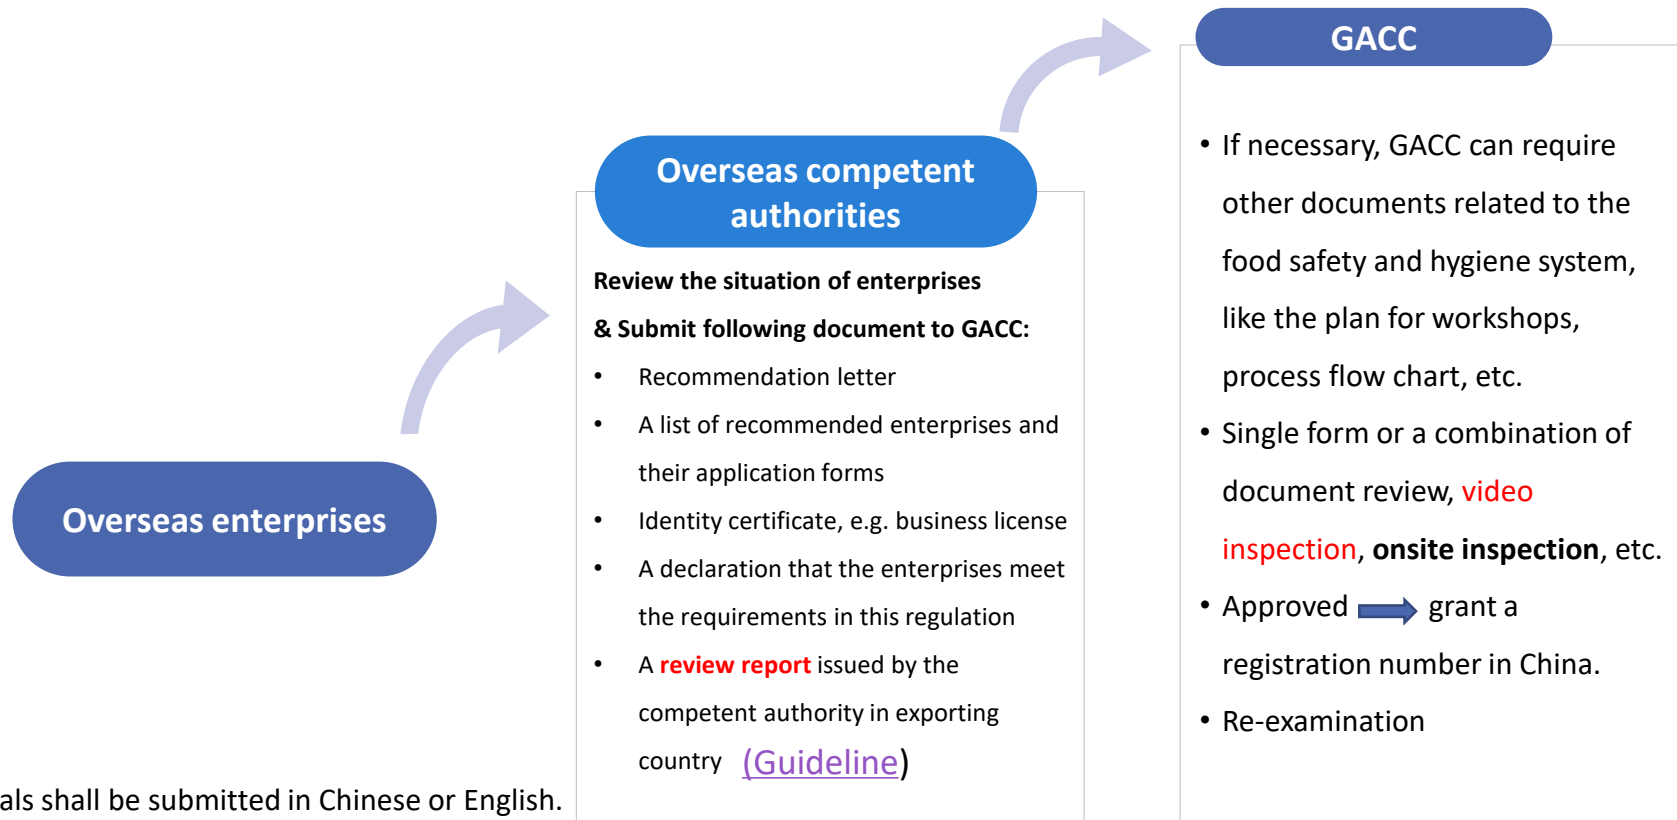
Overseas enterprises

Overseas competent authorities

Review the situation of enterprises
& Submit following document to GACC:

- Recommendation letter
- A list of recommended enterprises and their application forms
- Identity certificate, e.g. business license
- A declaration that the enterprises meet the requirements in this regulation
- A review report issued by the competent authority in exporting country (Guideline)

GACC

- If necessary, GACC can require other documents related to the food safety and hygiene system, like the plan for workshops, process flow chart, etc.
- Single form or a combination of document review, video inspection, onsite inspection, etc.
- Approved grant a registration number in China.
- Re-examination

als shall be submitted in Chinese or English.